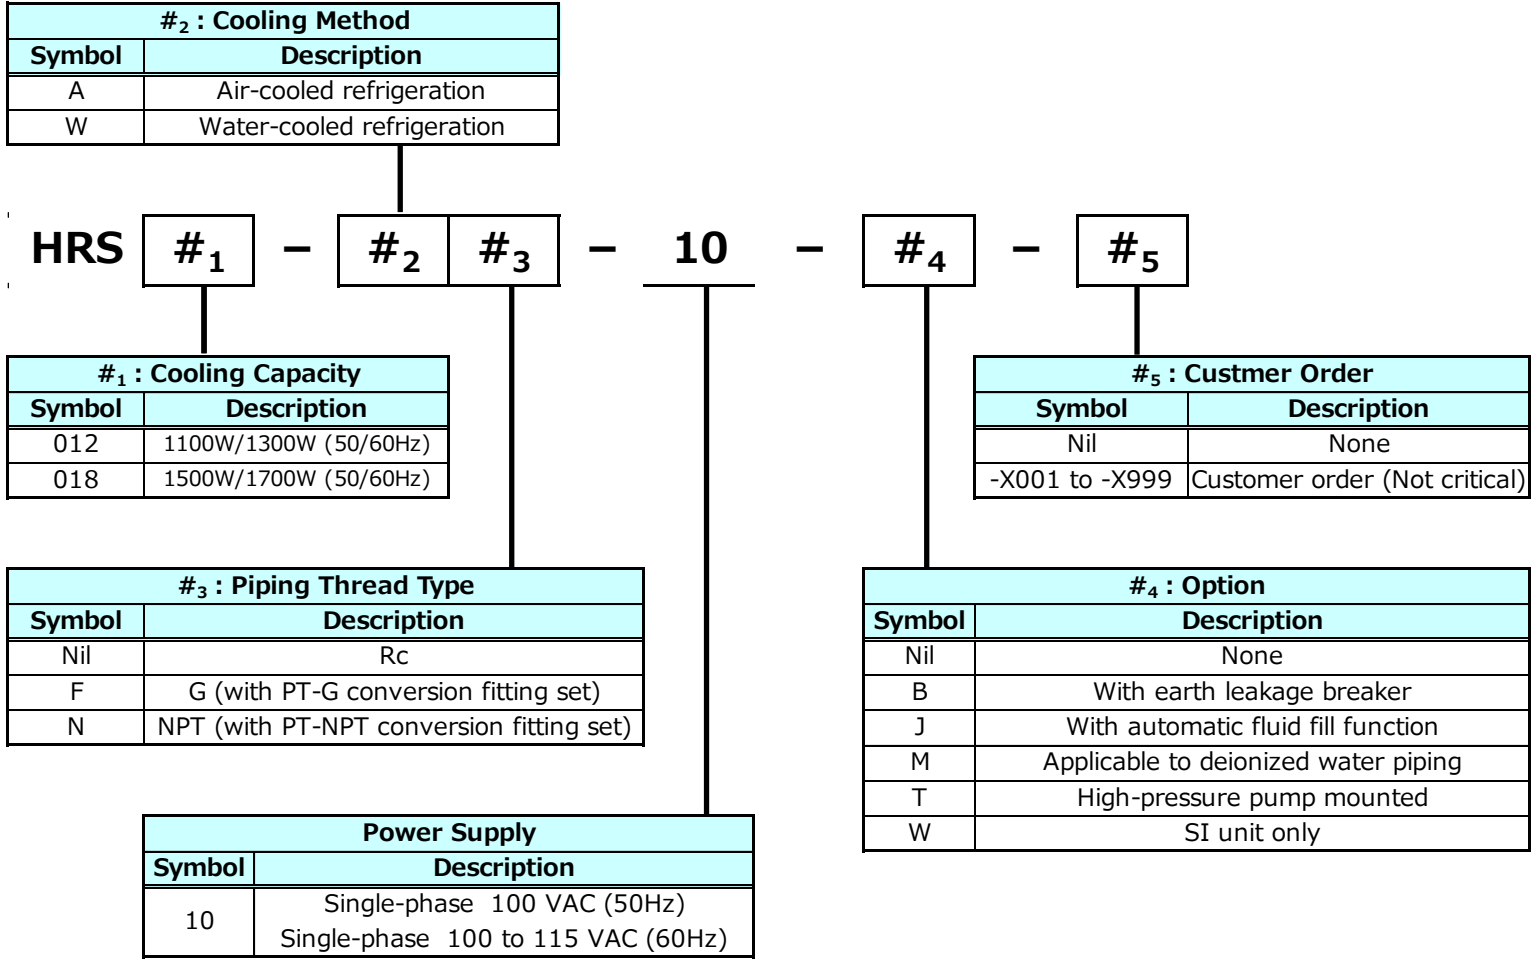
$\#_2$ : Cooling Method

| Symbol | Description |
|---|---|
| A | Air-cooled refrigeration |
| W | Water-cooled refrigeration |

HRS $\#_1$ – $\#_2$ $\#_3$ – 10 – $\#_4$ – $\#_5$

$\#_1$ : Cooling Capacity

| Symbol | Description |
|---|---|
| 012 | 1100W/1300W (50/60Hz) |
| 018 | 1500W/1700W (50/60Hz) |

$\#_5$ : Custmer Order

| Symbol | Description |
|---|---|
| Nil | None |
| -X001 to -X999 | Customer order (Not critical) |

$\#_3$ : Piping Thread Type

| Symbol | Description |
|---|---|
| Nil | Rc |
| F | G (with PT-G conversion fitting set) |
| N | NPT (with PT-NPT conversion fitting set) |

$\#_4$ : Option

| Symbol | Description |
|---|---|
| Nil | None |
| B | With earth leakage breaker |
| J | With automatic fluid fill function |
| M | Applicable to deionized water piping |
| T | High-pressure pump mounted |
| W | SI unit only |

Power Supply

| Symbol | Description |
|---|---|
| 10 | Single-phase 100 VAC (50Hz) Single-phase 100 to 115 VAC (60Hz) |